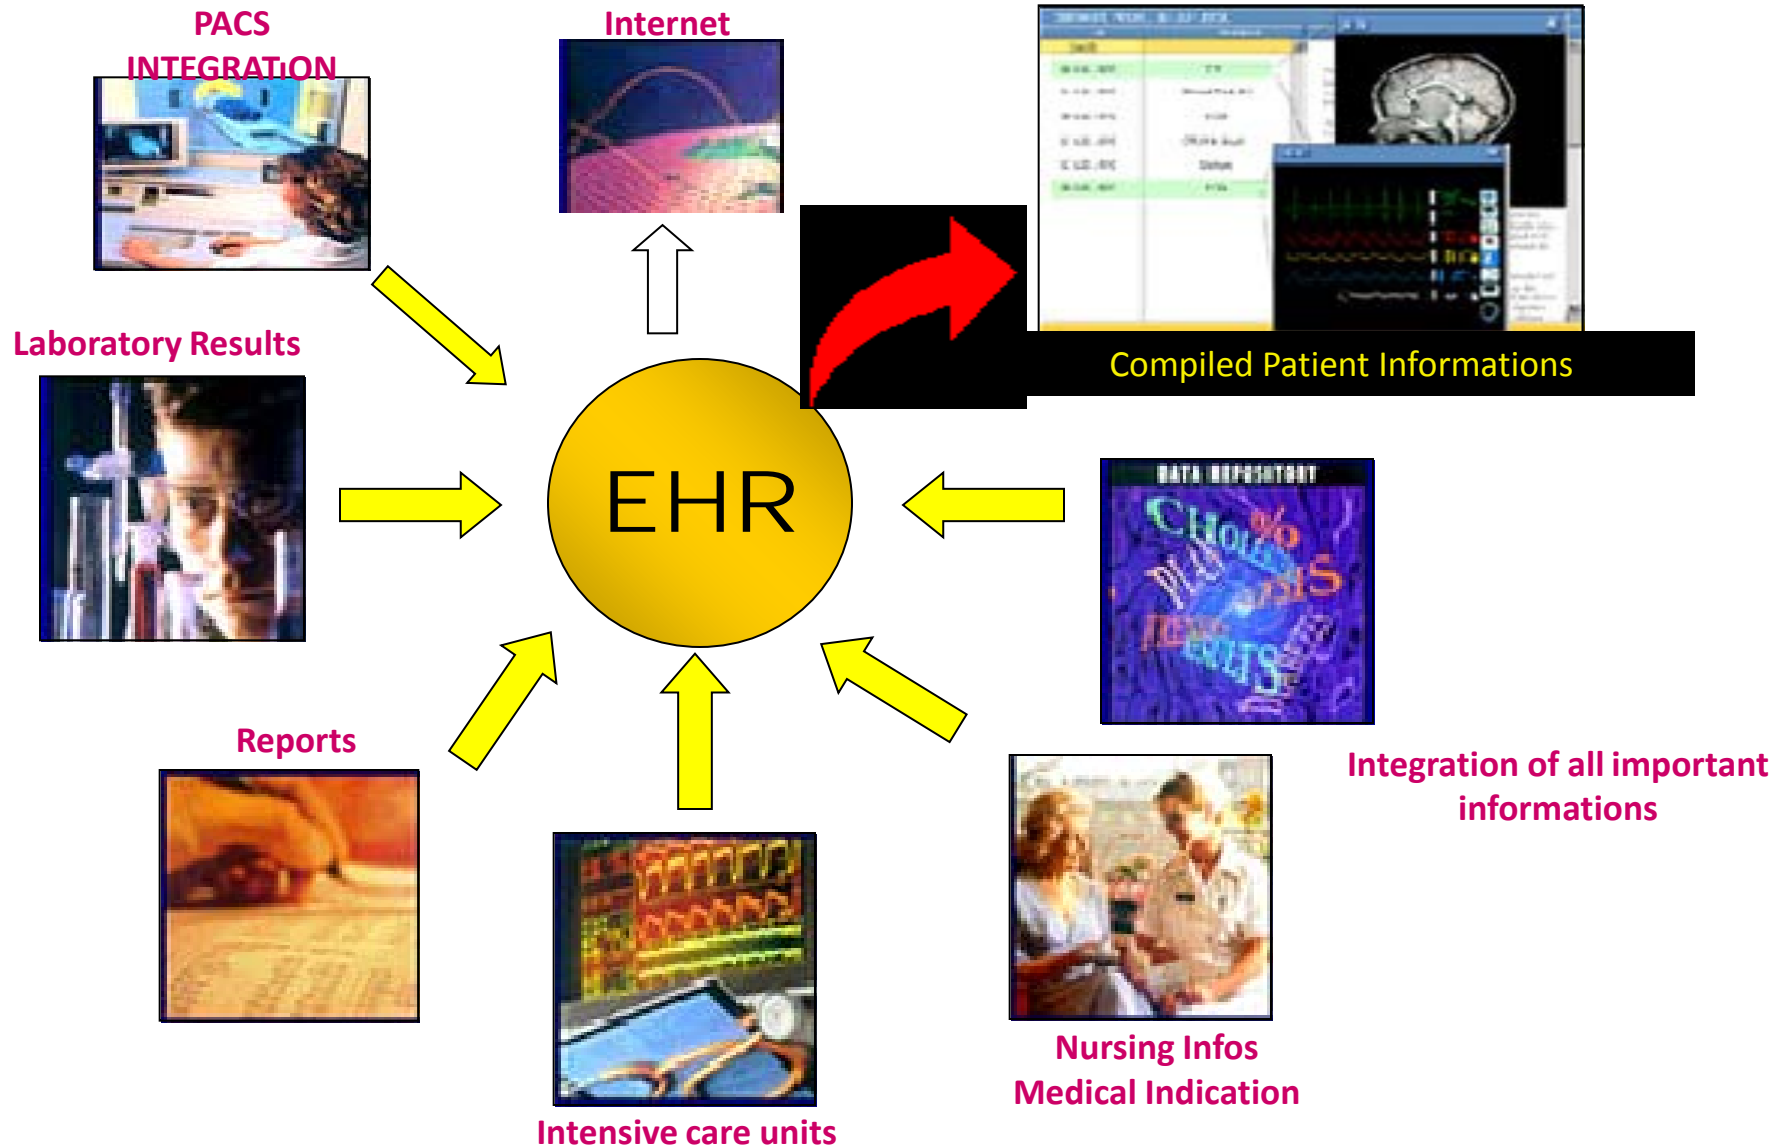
PACS INTEGRATiON

Internet

Compiled Patient Informations

Laboratory Results

EHR

DATA REPOSITORY

Integration of all important informations

Reports

Nursing Infos
Medical Indication

Intensive care units